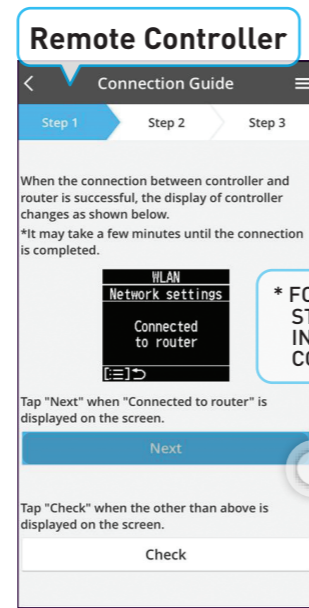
Remote Controller

<

Connection Guide

≡

Step 1

Step 2

Step 3

When the connection between controller and router is successful, the display of controller changes as shown below.
*It may take a few minutes until the connection is completed.

WLAN
Network settings
Connected
to router
[≡]↩

* FO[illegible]
ST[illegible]
IN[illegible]
CO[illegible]

Tap "Next" when "Connected to router" is displayed on the screen.

Next

Tap "Check" when the other than above is displayed on the screen.

Check